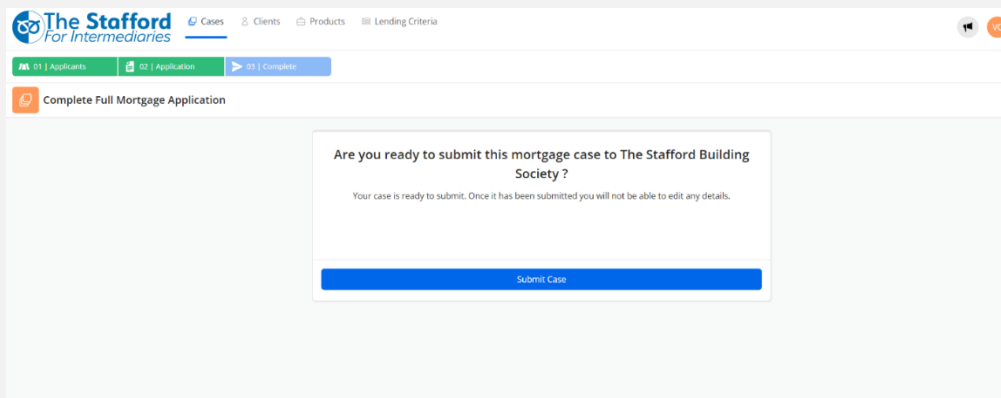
The Stafford
For Intermediaries

Cases Clients Products Lending Criteria

VC

01 | Applicants 02 | Application 03 | Complete

Complete Full Mortgage Application

Are you ready to submit this mortgage case to The Stafford Building Society ?

Your case is ready to submit. Once it has been submitted you will not be able to edit any details.

Submit Case